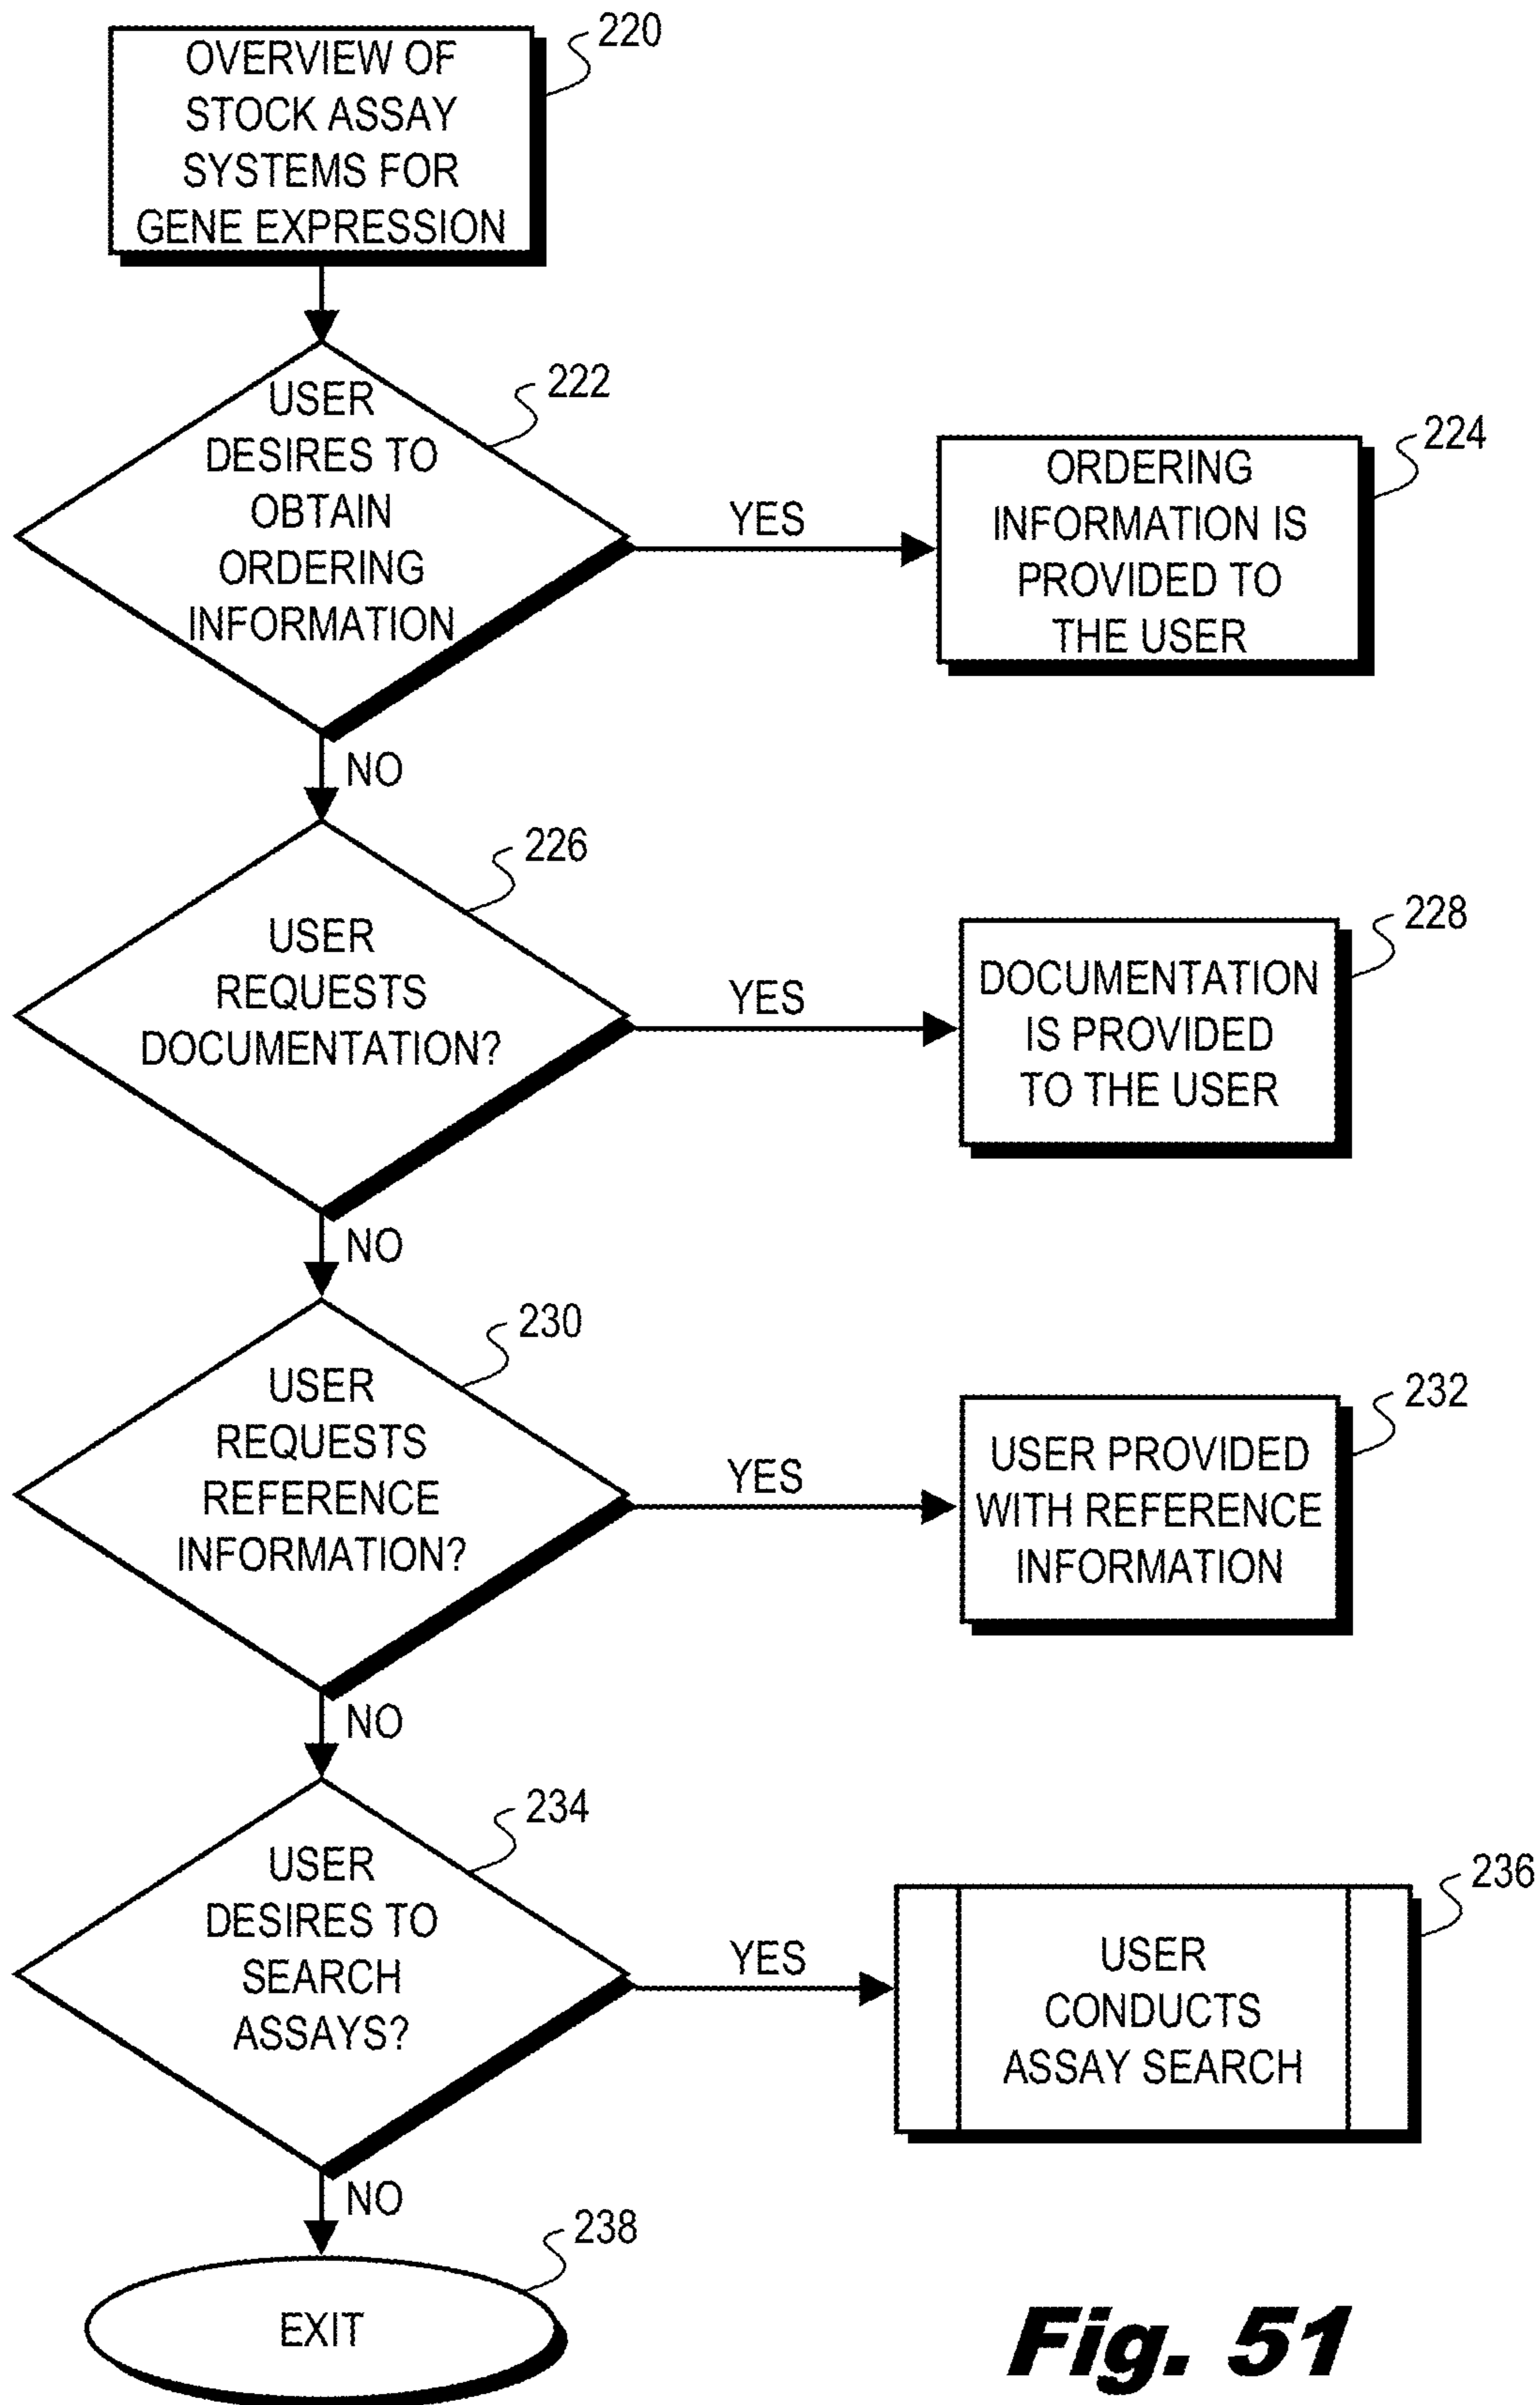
OVERVIEW OF STOCK ASSAY SYSTEMS FOR GENE EXPRESSION

220

USER DESIRES TO OBTAIN ORDERING INFORMATION

222

YES

ORDERING INFORMATION IS PROVIDED TO THE USER

224

NO

USER REQUESTS DOCUMENTATION?

226

YES

DOCUMENTATION IS PROVIDED TO THE USER

228

NO

USER REQUESTS REFERENCE INFORMATION?

230

YES

USER PROVIDED WITH REFERENCE INFORMATION

232

NO

USER DESIRES TO SEARCH ASSAYS?

234

YES

USER CONDUCTS ASSAY SEARCH

236

NO

EXIT

238

Fig. 51